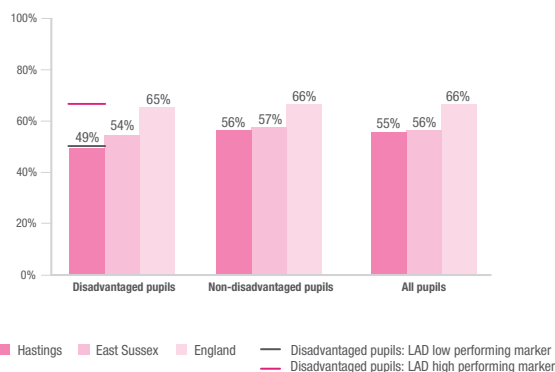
100%
80%
60%
40%
20%
0%

49%
54%
65%
56%
57%
66%
55%
56%
66%

Disadvantaged pupils
Non-disadvantaged pupils
All pupils

Hastings
East Sussex
England
Disadvantaged pupils: LAD low performing marker
Disadvantaged pupils: LAD high performing marker